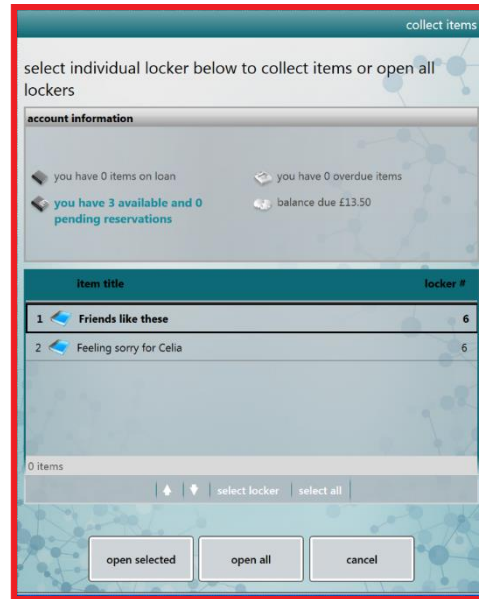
collect items

select individual locker below to collect items or open all lockers

account information

you have 0 items on loan

you have 0 overdue items

you have 3 available and 0 pending reservations

balance due £13.50

| | item title | locker # |
|---|---|---|
| 1 | Friends like these | 6 |
| 2 | Feeling sorry for Celia | 6 |

0 items

select locker | select all

open selected

open all

cancel